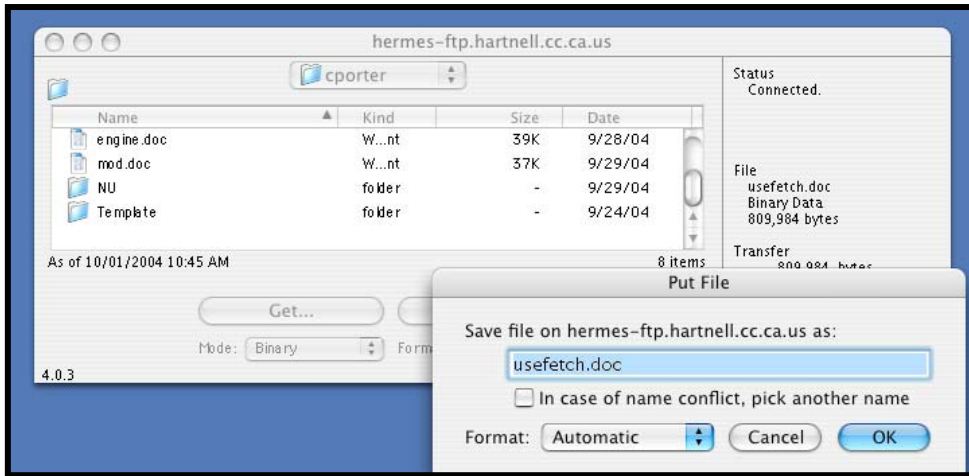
hermes-ftp.hartnell.cc.ca.us

cporter

| Name | Kind | Size | Date |
|---|---|---|---|
| engine.doc | W...nt | 39K | 9/28/04 |
| mod.doc | W...nt | 37K | 9/29/04 |
| NU | folder | - | 9/29/04 |
| Template | folder | - | 9/24/04 |

As of 10/01/2004 10:45 AM

8 items

Get...

Mode: Binary

Form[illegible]

4.0.3

Status
Connected.

File
usefetch.doc
Binary Data
809,984 bytes

Transfer
809,984 bytes

Put File

Save file on hermes-ftp.hartnell.cc.ca.us as:

usefetch.doc

In case of name conflict, pick another name

Format: Automatic

Cancel

OK